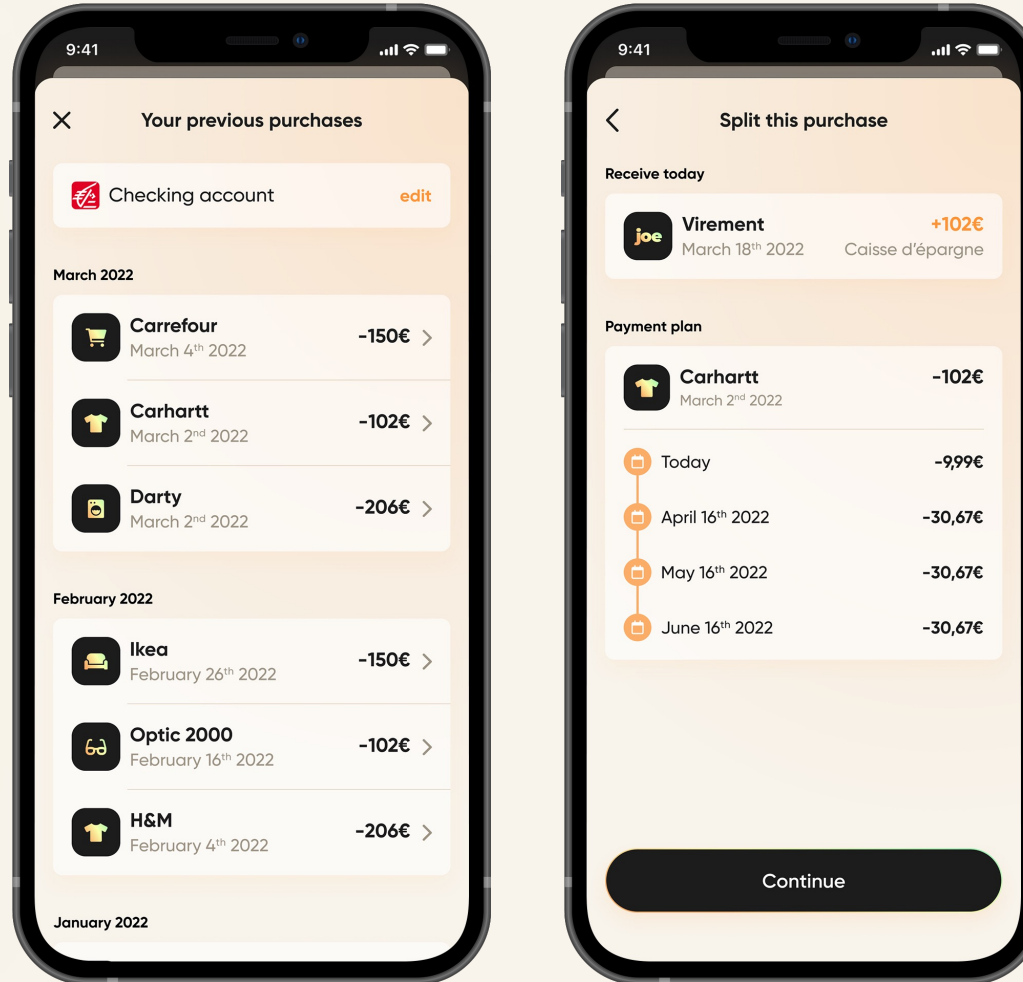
9:41

Your previous purchases

Checking account edit

March 2022

Carrefour
March 4$^{th}$ 2022
-150€

Carhartt
March 2$^{nd}$ 2022
-102€

Darty
March 2$^{nd}$ 2022
-206€

February 2022

Ikea
February 26$^{th}$ 2022
-150€

Optic 2000
February 16$^{th}$ 2022
-102€

H&M
February 4$^{th}$ 2022
-206€

January 2022

9:41

Split this purchase

Receive today

joe
Virement
March 18$^{th}$ 2022
+102€
Caisse d'épargne

Payment plan

Carhartt
March 2$^{nd}$ 2022
-102€

Today -9,99€
April 16$^{th}$ 2022 -30,67€
May 16$^{th}$ 2022 -30,67€
June 16$^{th}$ 2022 -30,67€

Continue